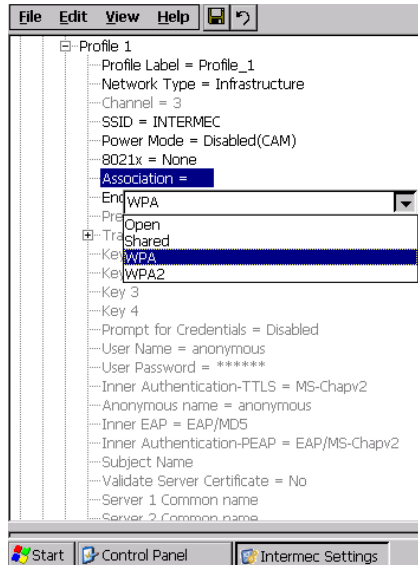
File Edit View Help

Profile 1
Profile Label = Profile_1
Network Type = Infrastructure
Channel = 3
SSID = INTERMEC
Power Mode = Disabled(CAM)
8021x = None
Association =
Enc WPA
Pre
Tra
Key
Key
Key 3
Key 4
Open
Shared
WPA
WPA2
Prompt for Credentials = Disabled
User Name = anonymous
User Password = ******
Inner Authentication-TTLS = MS-Chapv2
Anonymous name = anonymous
Inner EAP = EAP/MD5
Inner Authentication-PEAP = EAP/MS-Chapv2
Subject Name
Validate Server Certificate = No
Server 1 Common name
Server 2 Common name

Start Control Panel Intermec Settings